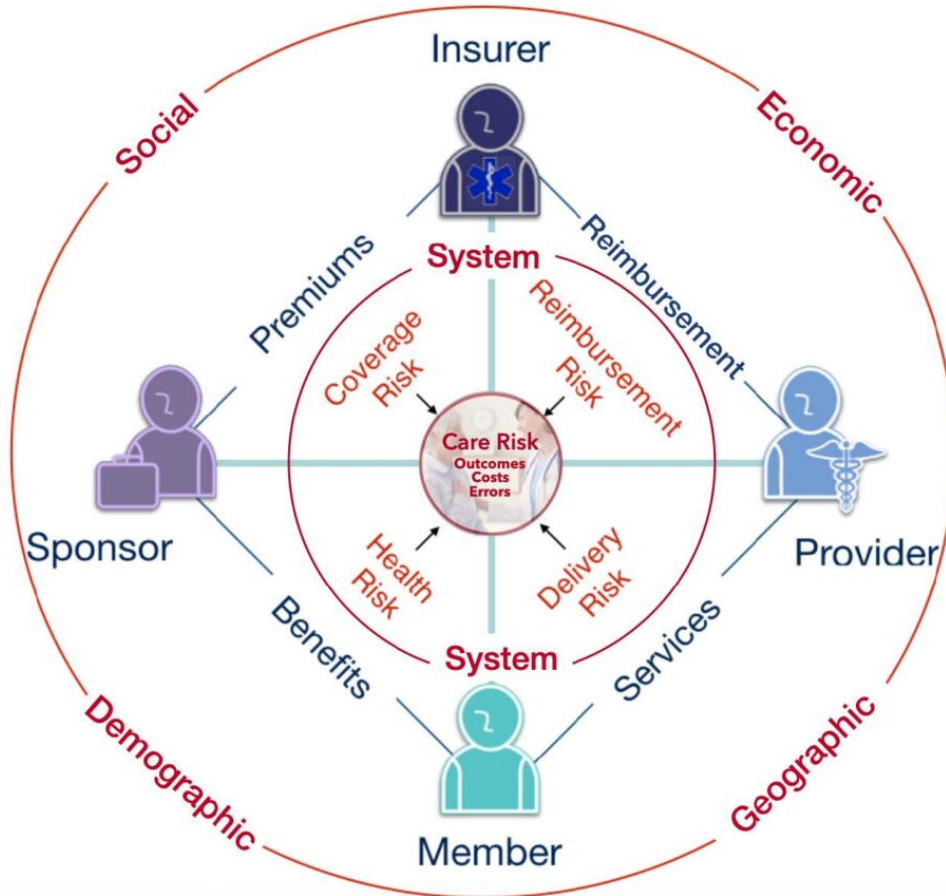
Insurer

Social

Economic

Premiums

System

Reimbursement

Coverage Risk

Reimbursement Risk

Care Risk
Outcomes
Costs
Errors

Sponsor

Provider

Health Risk

Delivery Risk

Benefits

System

Services

Demographic

Geographic

Member